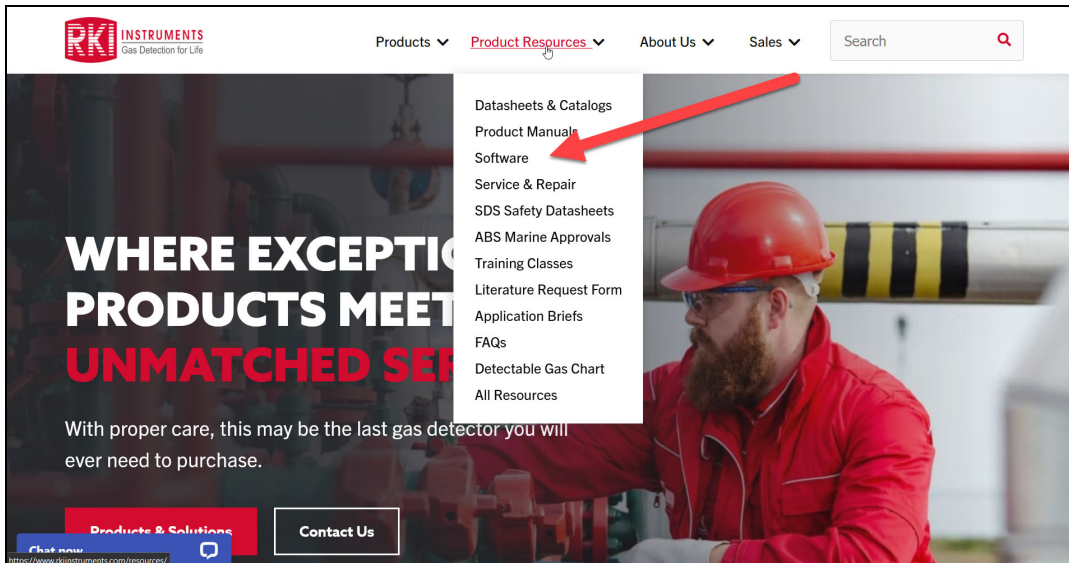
RKI INSTRUMENTS
Gas Detection for Life

Products Product Resources About Us Sales Search

Datasheets & Catalogs
Product Manuals
Software
Service & Repair
SDS Safety Datasheets
ABS Marine Approvals
Training Classes
Literature Request Form
Application Briefs
FAQs
Detectable Gas Chart
All Resources

WHERE EXCEPTIO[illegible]
PRODUCTS MEET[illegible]
UNMATCHED SE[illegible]

With proper care, this may be the last gas detector you will ever need to purchase.

Products & Solutions
Contact Us

Chat now
https://www.rkiinstruments.com/resources/